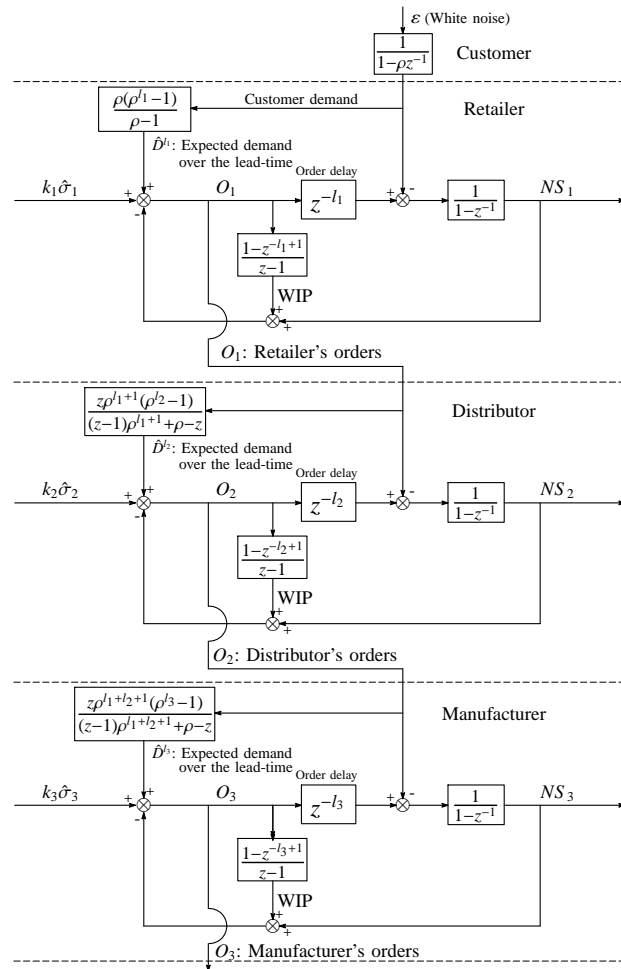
$\varepsilon$ (White noise)

$\frac{1}{1-\rho z^{-1}}$

Customer

Retailer

$\frac{\rho(\rho^{l_1}-1)}{\rho-1}$

Customer demand

$\hat{D}^{l_1}$: Expected demand over the lead-time

$k_1\hat{\sigma}_1$ + + -

$O_1$

Order delay

$z^{-l_1}$

+ -

$\frac{1}{1-z^{-1}}$

$NS_1$

$\frac{1-z^{-l_1+1}}{z-1}$

WIP

+ +

$O_1$: Retailer's orders

Distributor

$\frac{z\rho^{l_1+1}(\rho^{l_2}-1)}{(z-1)\rho^{l_1+1}+\rho-z}$

$\hat{D}^{l_2}$: Expected demand over the lead-time

$k_2\hat{\sigma}_2$ + + -

$O_2$

Order delay

$z^{-l_2}$

+ -

$\frac{1}{1-z^{-1}}$

$NS_2$

$\frac{1-z^{-l_2+1}}{z-1}$

WIP

+ +

$O_2$: Distributor's orders

Manufacturer

$\frac{z\rho^{l_1+l_2+1}(\rho^{l_3}-1)}{(z-1)\rho^{l_1+l_2+1}+\rho-z}$

$\hat{D}^{l_3}$: Expected demand over the lead-time

$k_3\hat{\sigma}_3$ + + -

$O_3$

Order delay

$z^{-l_3}$

+ -

$\frac{1}{1-z^{-1}}$

$NS_3$

$\frac{1-z^{-l_3+1}}{z-1}$

WIP

+ +

$O_3$: Manufacturer's orders